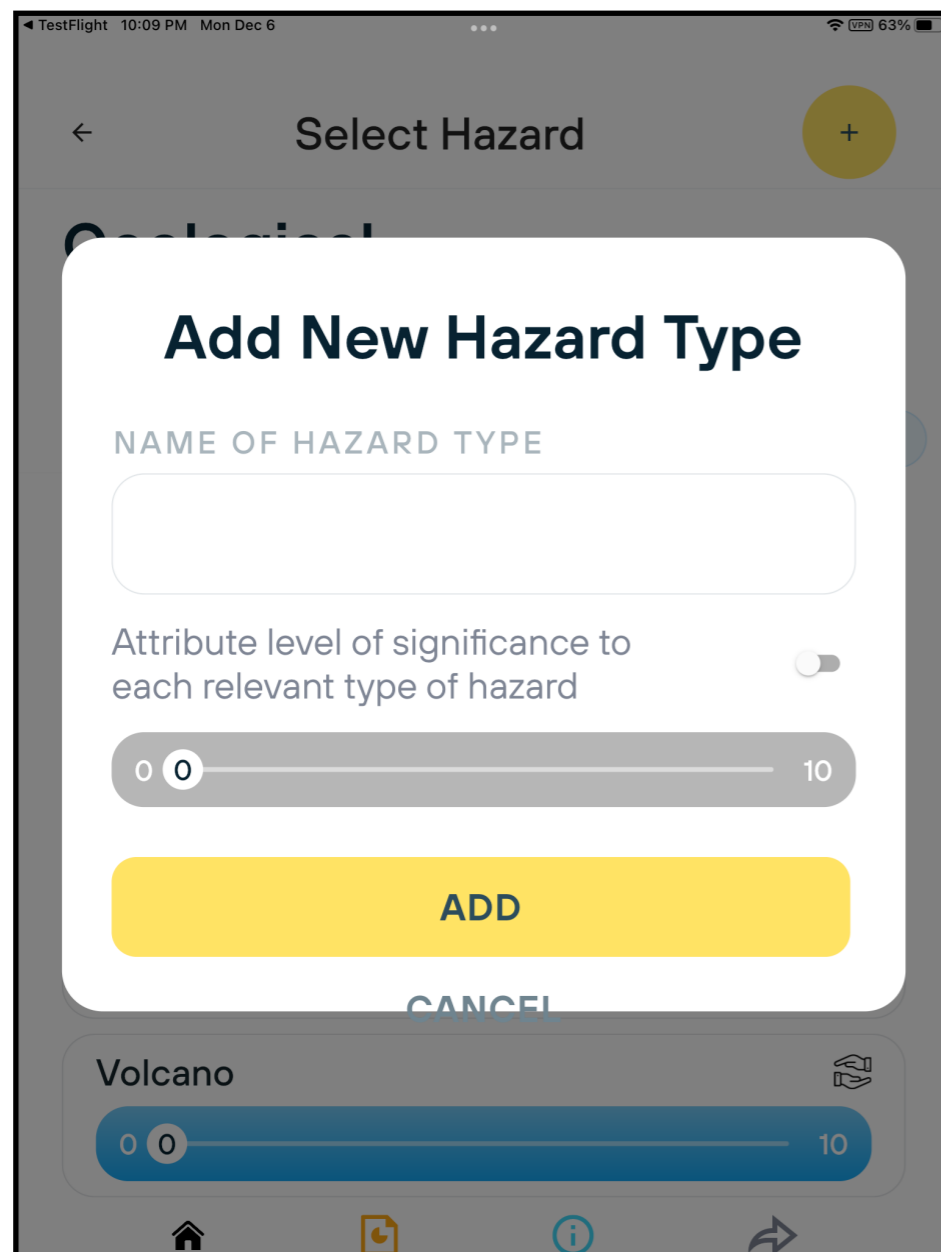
◀ TestFlight 10:09 PM Mon Dec 6

VPN 63%

Select Hazard

+

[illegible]

Add New Hazard Type

NAME OF HAZARD TYPE

Attribute level of significance to each relevant type of hazard

0 0 10

ADD

CANCEL

Volcano

0 0 10